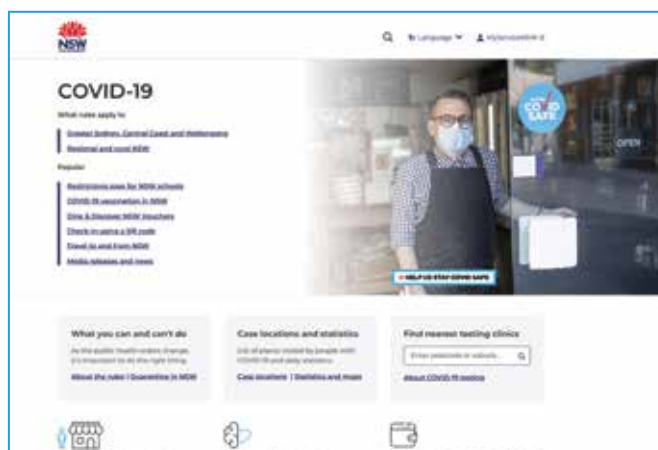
NSW

Language MyServiceNSW

COVID-19

What rules apply to

Greater Sydney, Central Coast and Wollongong

Regional and rural NSW

Popular

Restrictions easing for NSW schools

COVID-19 vaccination in NSW

Dine & Discover NSW Vouchers

Check in using a QR code

Travel to and from NSW

Media releases and news

COVID SAFE

OPEN

HELP US STAY COVID SAFE

What you can and can't do

As the public health orders change, it's important to do the right thing.

About the rules | Quarantine in NSW

Case locations and statistics

List of places visited by people with COVID-19 and daily statistics.

Case locations | Statistics and maps

Find nearest testing clinics

Enter postcode or suburb...

About COVID-19 testing